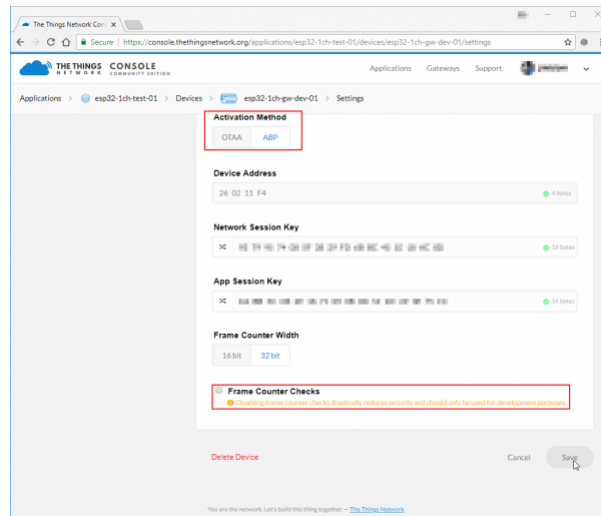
The Things Network Con ×

Secure | https://console.thethingsnetwork.org/applications/esp32-1ch-test-01/devices/esp32-1ch-gw-dev-01/settings

THE THINGS NETWORK CONSOLE COMMUNITY EDITION

Applications Gateways Support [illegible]

Applications > esp32-1ch-test-01 > Devices > esp32-1ch-gw-dev-01 > Settings

Activation Method

OTAA ABP

Device Address

26 02 11 F4

4 bytes

Network Session Key

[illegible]

16 bytes

App Session Key

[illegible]

16 bytes

Frame Counter Width

16 bit 32 bit

Frame Counter Checks

Disabling frame counter checks drastically reduces security and should only be used for development purposes

Delete Device

Cancel Save

You are the network. Let's build this thing together. — The Things Network